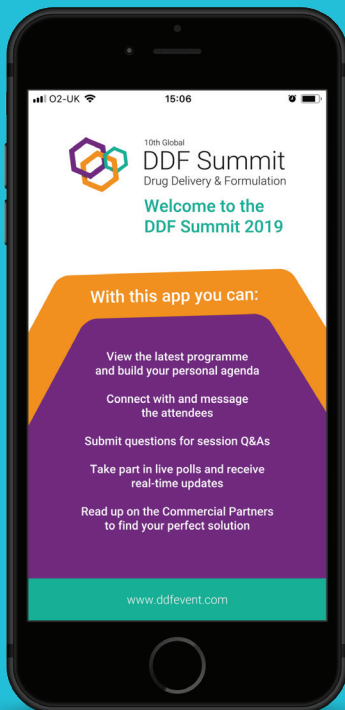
O2-UK 15:06

10th Global
DDF Summit
Drug Delivery & Formulation

Welcome to the DDF Summit 2019

With this app you can:

View the latest programme and build your personal agenda

Connect with and message the attendees

Submit questions for session Q&As

Take part in live polls and receive real-time updates

Read up on the Commercial Partners to find your perfect solution

www.ddfevent.com